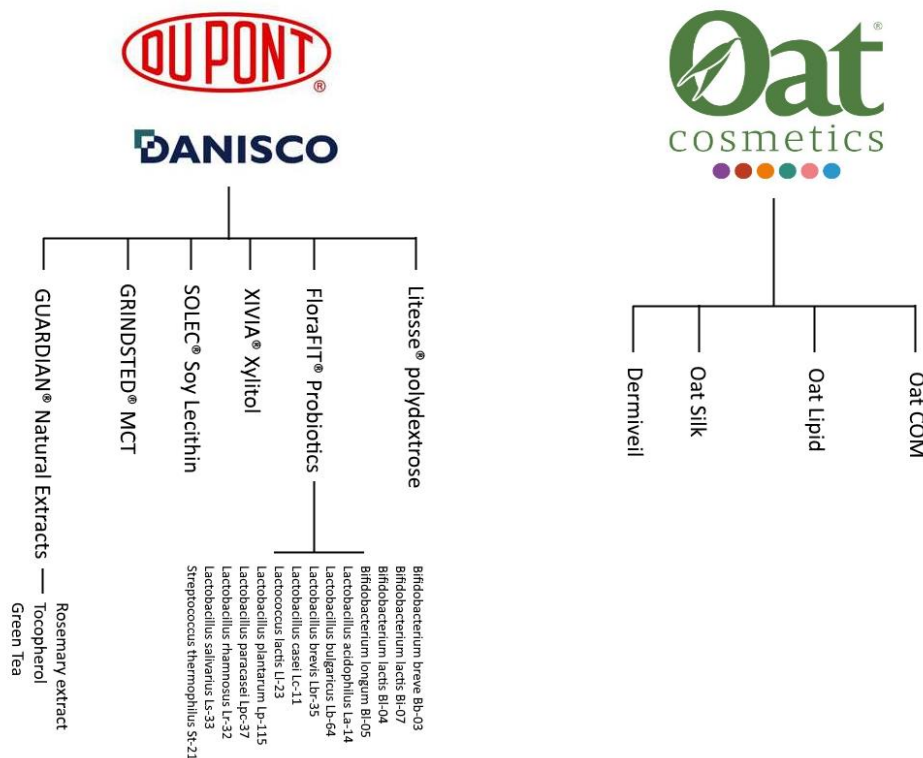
DUPONT®

DANISCO

Litesse® polydextrose

FloraFIT® Probiotics

Bifidobacterium breve Bb-03
Bifidobacterium lactis Bl-07
Bifidobacterium lactis Bl-04
Bifidobacterium longum Bl-05
Lactobacillus acidophilus La-14
Lactobacillus bulgaricus Lb-64
Lactobacillus brevis Lbr-35
Lactobacillus casei Lc-11
Lactococcus lactis Ll-23
Lactobacillus plantarum Lp-115
Lactobacillus paracasei Lpc-37
Lactobacillus rhamnosus Lr-32
Lactobacillus salivarius Ls-33
Streptococcus thermophilus St-21

XIVIA® Xylitol

SOLEC® Soy Lecithin

GRINDSTED® MCT

GUARDIAN® Natural Extracts

Rosemary extract
Tocopherol
Green Tea

Oat®
cosmetics

Oat COM

Oat Lipid

Oat Silk

Dermiveil